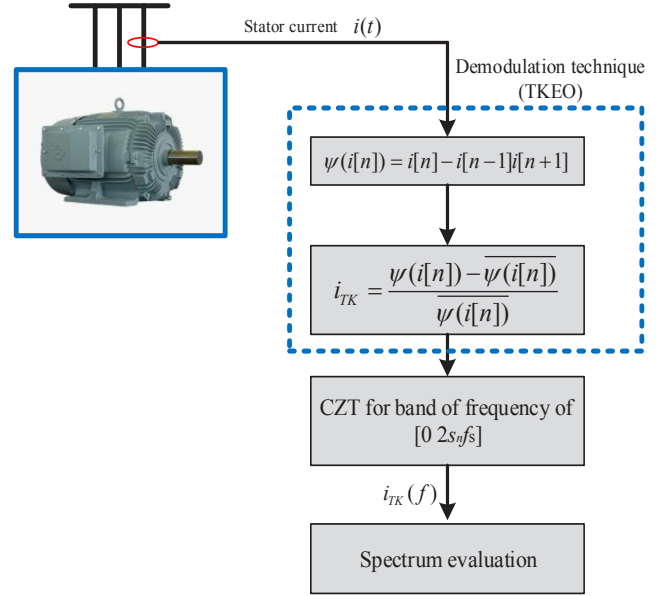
Stator current $i(t)$

Demodulation technique (TKEO)

$\psi(i[n]) = i[n] - i[n-1]i[n+1]$

$i_{TK} = \frac{\psi(i[n]) - \overline{\psi(i[n])}}{\overline{\psi(i[n])}}$

CZT for band of frequency of $[0\ 2s_n f_s]$

$i_{TK}(f)$

Spectrum evaluation